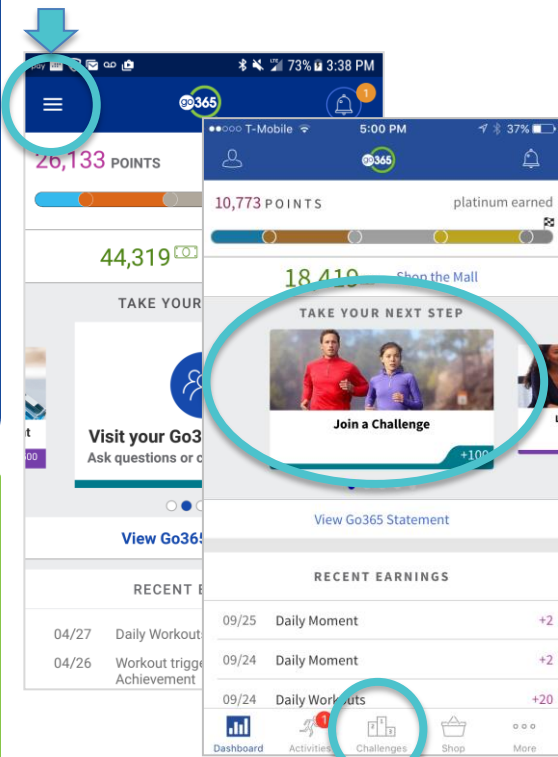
73% 3:38 PM

go365

1

26,133 POINTS

44,319

TAKE YOUR

t

Visit your Go3

Ask questions or c

View Go365

RECENT E

04/27 Daily Workout

04/26 Workout trigge Achievement

●●○○○ T-Mobile 5:00 PM 37%

go365

10,773 POINTS platinum earned

18,419 Shop the Mall

TAKE YOUR NEXT STEP

Join a Challenge

+100

View Go365 Statement

RECENT EARNINGS

09/25 Daily Moment +2

09/24 Daily Moment +2

09/24 Daily Workouts +20

Dashboard Activities 1 Challenges Shop More